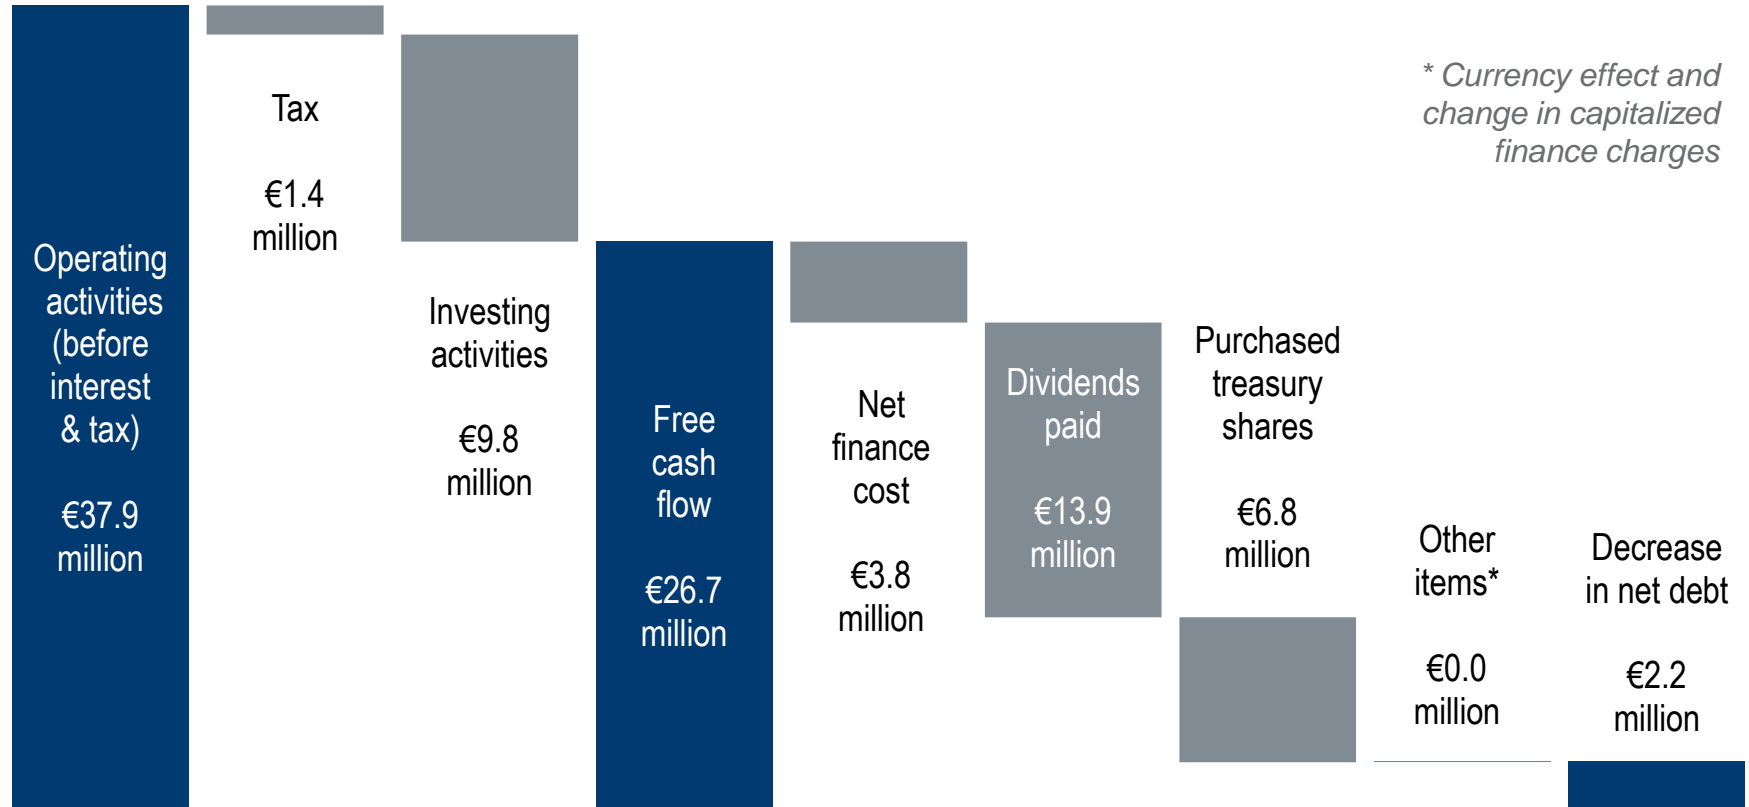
Operating activities (before interest & tax)

€37.9 million

Tax

€1.4 million

Investing activities

€9.8 million

Free cash flow

€26.7 million

Net finance cost

€3.8 million

Dividends paid

€13.9 million

Purchased treasury shares

€6.8 million

Other items*

€0.0 million

Decrease in net debt

€2.2 million

* Currency effect and change in capitalized finance charges